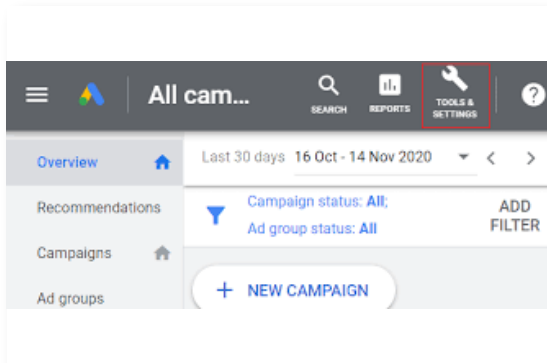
All cam...

SEARCH

REPORTS

TOOLS & SETTINGS

Overview

Recommendations

Campaigns

Ad groups

Last 30 days 16 Oct - 14 Nov 2020

Campaign status: All; Ad group status: All

ADD FILTER

+ NEW CAMPAIGN